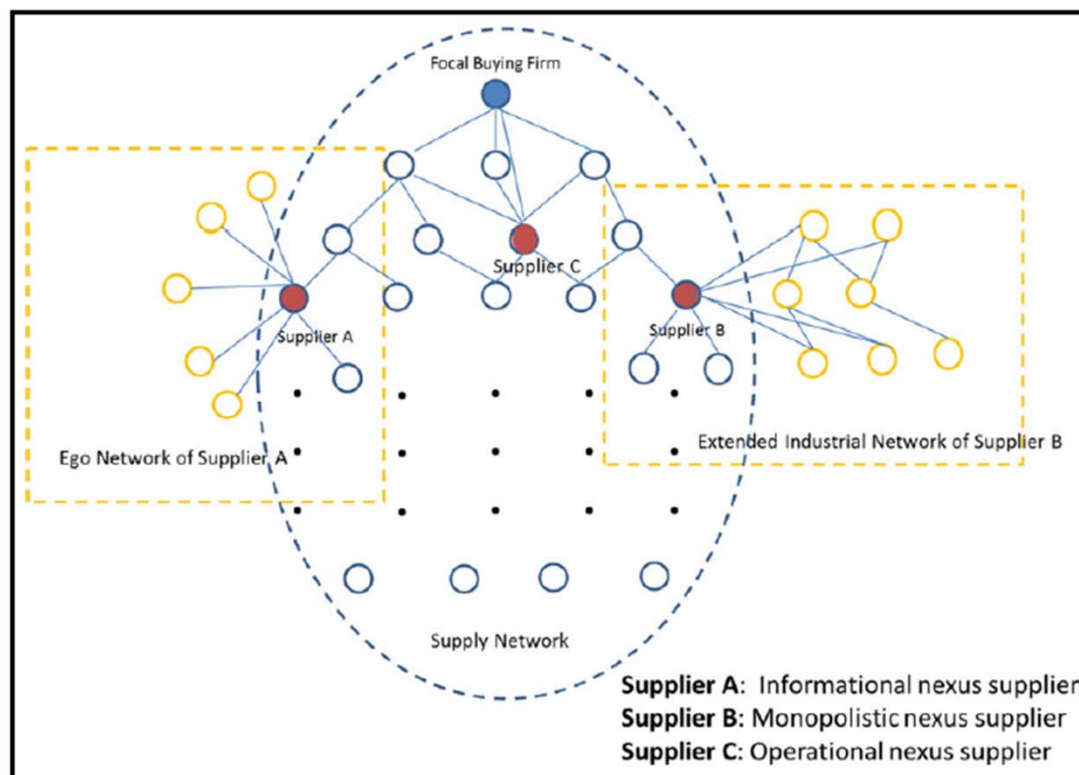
Focal Buying Firm

Supplier C

Supplier A

Supplier B

Ego Network of Supplier A

Extended Industrial Network of Supplier B

Supply Network

**Supplier A**: Informational nexus supplier
**Supplier B**: Monopolistic nexus supplier
**Supplier C**: Operational nexus supplier